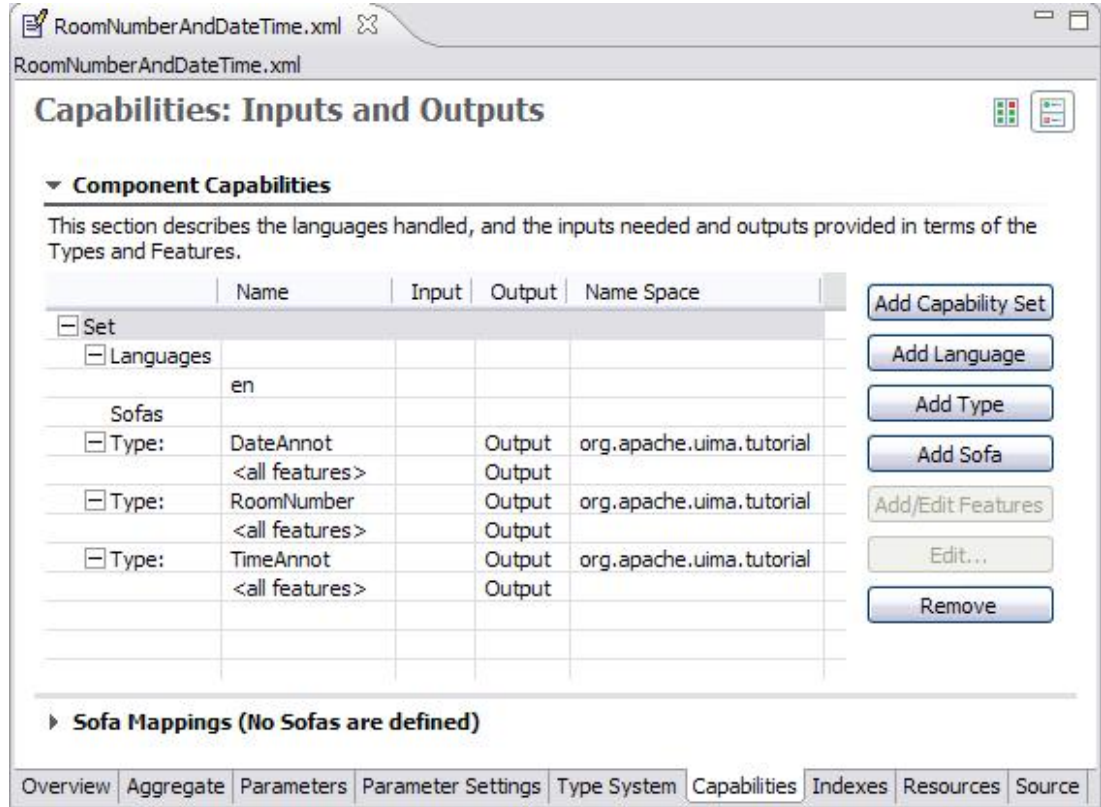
RoomNumberAndDateTime.xml

RoomNumberAndDateTime.xml

Capabilities: Inputs and Outputs

Component Capabilities

This section describes the languages handled, and the inputs needed and outputs provided in terms of the Types and Features.

| | Name | Input | Output | Name Space |
|---|---|---|---|---|
| Set | | | | |
| Languages | | | | |
| | en | | | |
| Sofas | | | | |
| Type: | DateAnnot | | Output | org.apache.uima.tutorial |
| | <all features> | | Output | |
| Type: | RoomNumber | | Output | org.apache.uima.tutorial |
| | <all features> | | Output | |
| Type: | TimeAnnot | | Output | org.apache.uima.tutorial |
| | <all features> | | Output | |

Add Capability Set
Add Language
Add Type
Add Sofa
Add/Edit Features
Edit...
Remove

Sofa Mappings (No Sofas are defined)

Overview | Aggregate | Parameters | Parameter Settings | Type System | Capabilities | Indexes | Resources | Source